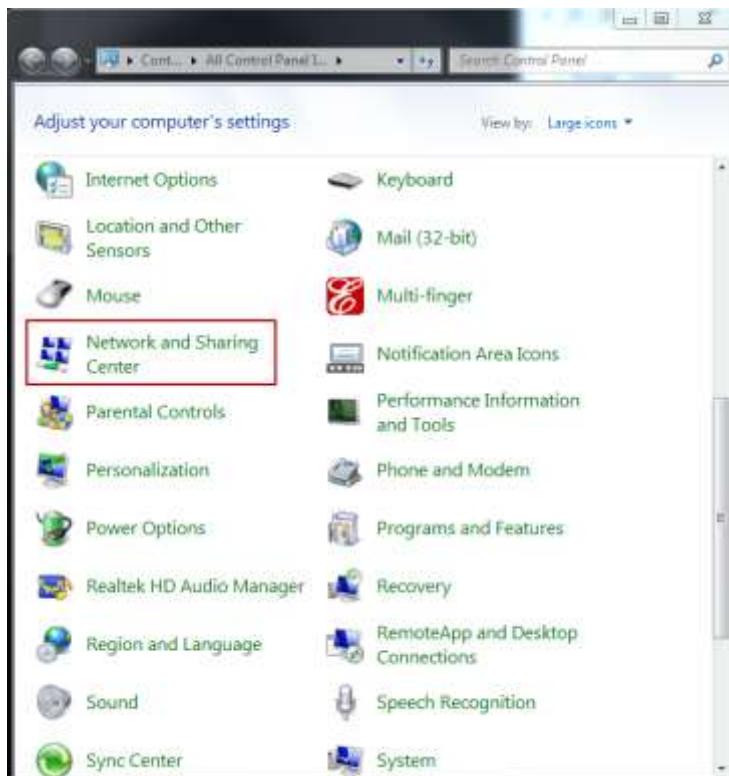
Cont... ▸ All Control Panel I... ▸

Search Control Panel

Adjust your computer's settings

View by: Large icons ▾

Internet Options

Keyboard

Location and Other Sensors

Mail (32-bit)

Mouse

Multi-finger

Network and Sharing Center

Notification Area Icons

Parental Controls

Performance Information and Tools

Personalization

Phone and Modem

Power Options

Programs and Features

Realtek HD Audio Manager

Recovery

Region and Language

RemoteApp and Desktop Connections

Sound

Speech Recognition

Sync Center

System